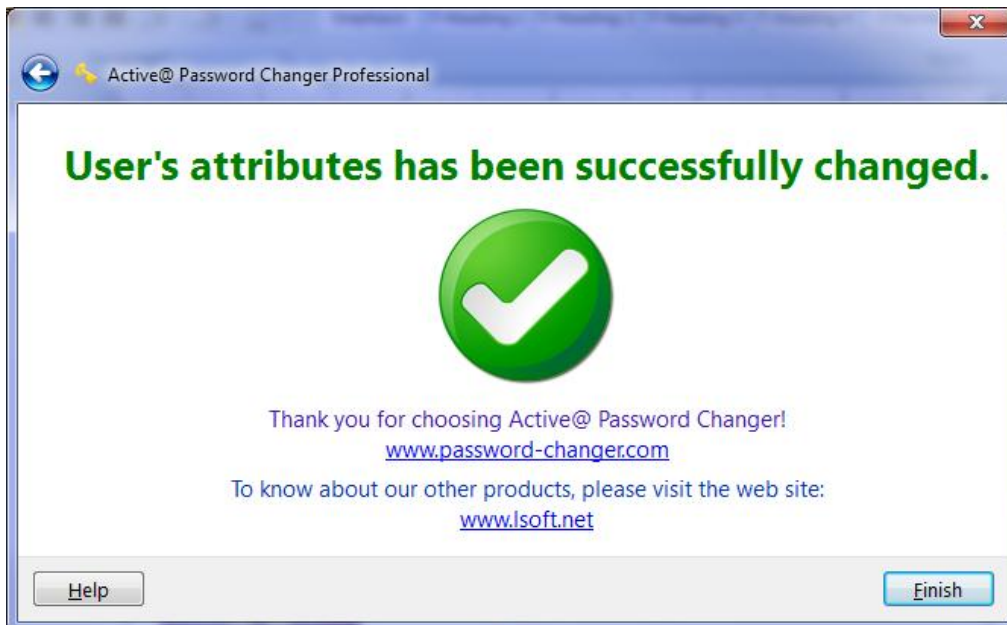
Active@ Password Changer Professional

User's attributes has been successfully changed.

Thank you for choosing Active@ Password Changer!
www.password-changer.com

To know about our other products, please visit the web site:
www.lsoft.net

Help

Finish